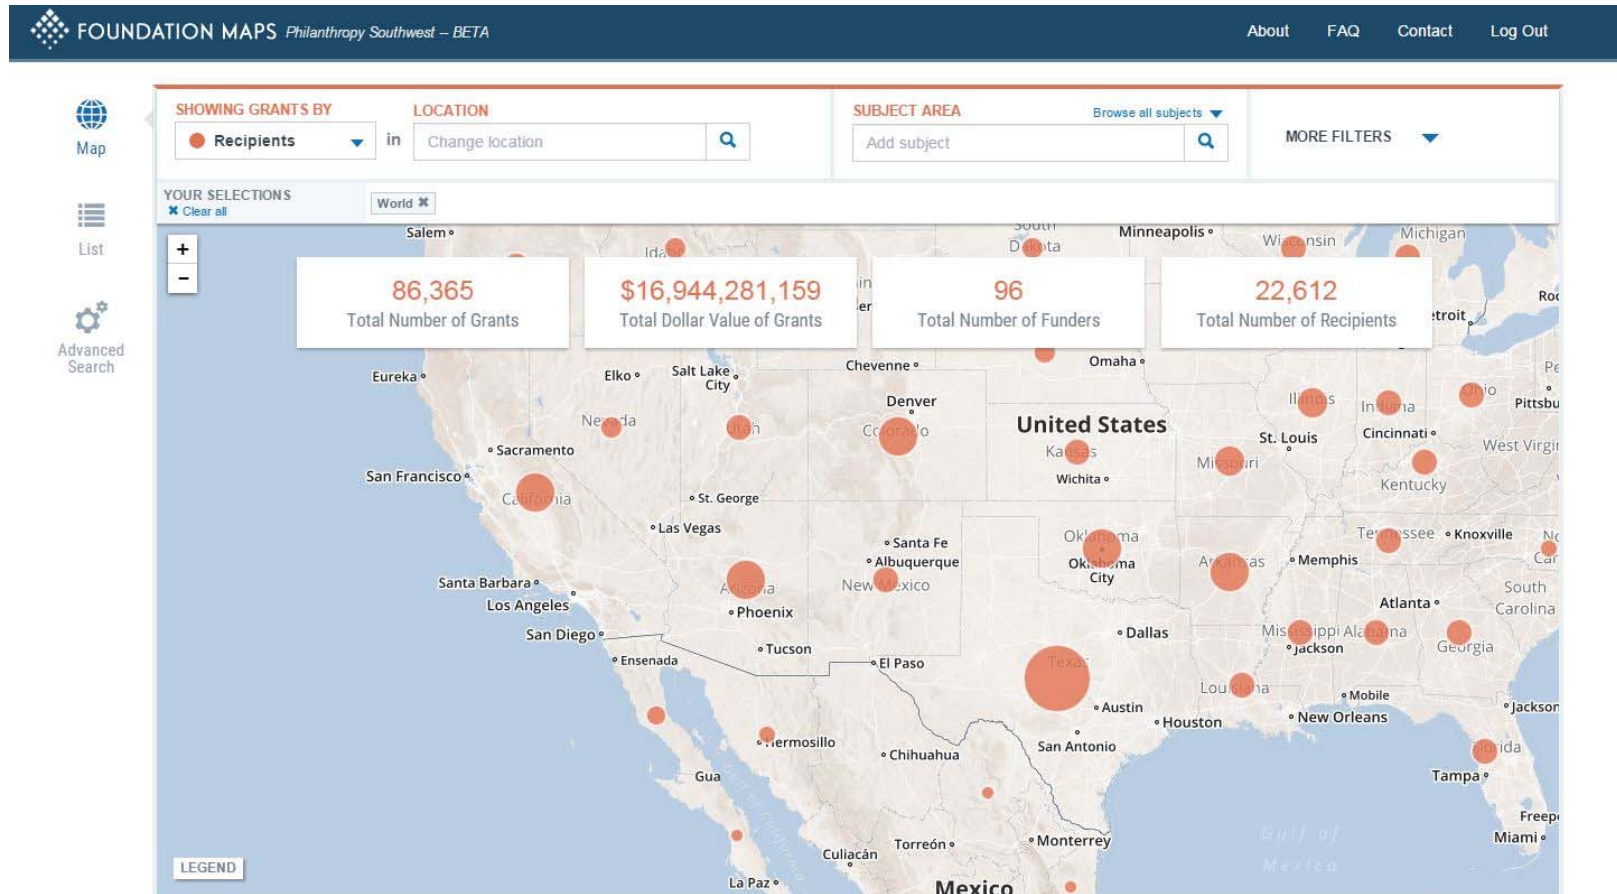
FOUNDATION MAPS Philanthropy Southwest – BETA

About FAQ Contact Log Out

Map

List

Advanced Search

SHOWING GRANTS BY
Recipients
in
LOCATION
Change location

SUBJECT AREA
Browse all subjects
Add subject

MORE FILTERS

YOUR SELECTIONS
✖ Clear all
World ✖

+
–

86,365
Total Number of Grants

$16,944,281,159
Total Dollar Value of Grants

96
Total Number of Funders

22,612
Total Number of Recipients

Salem
Idaho
South Dakota
Minneapolis
Wisconsin
Michigan
Detroit
Eureka
Elko
Salt Lake City
Cheyenne
Omaha
Denver
Nevada
Utah
Colorado
United States
Kansas
Illinois
Indiana
Ohio
Pittsburgh
St. Louis
Cincinnati
West Virginia
Sacramento
San Francisco
California
Missouri
Wichita
Kentucky
St. George
Las Vegas
Santa Fe
Albuquerque
Oklahoma
Oklahoma City
Tennessee
Knoxville
Memphis
Arkansas
New Mexico
Arizona
Santa Barbara
Los Angeles
Phoenix
San Diego
Dallas
Atlanta
South Carolina
Mississippi
Alabama
Georgia
Jackson
Ensenada
Tucson
El Paso
Texas
Louisiana
Austin
Houston
Mobile
New Orleans
Jackson
Hermosillo
Chihuahua
San Antonio
Florida
Tampa
Gua
Torreón
Monterrey
Culiacán
Gulf of Mexico
Miami
La Paz
Mexico
LEGEND